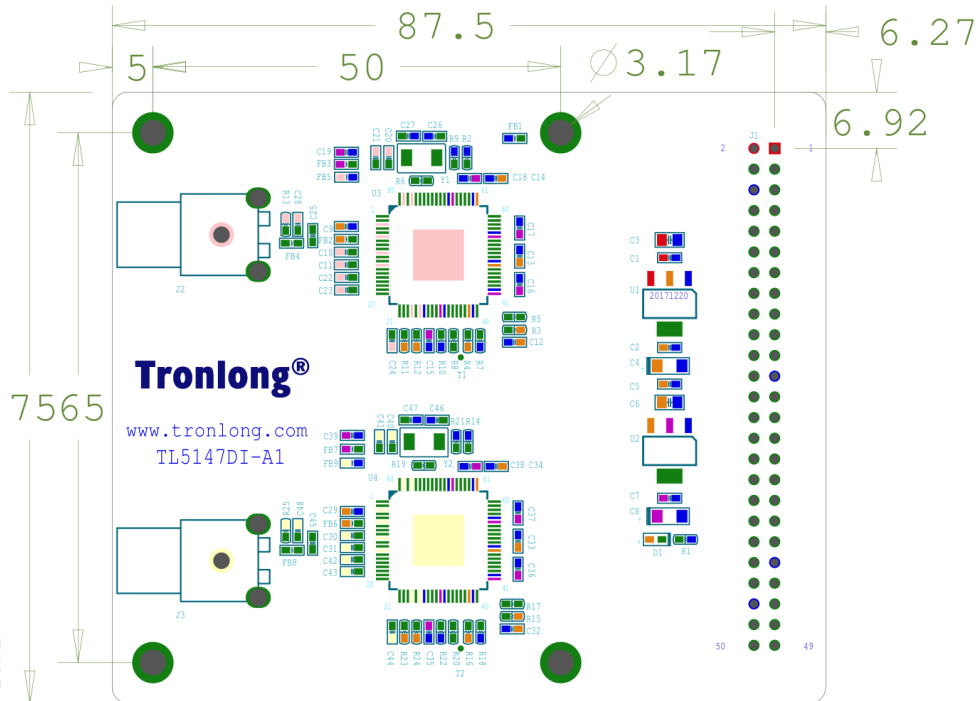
87.5

6.27

5

50

3.17

6.92

75

65

Tronlong®

www.tronlong.com

TL5147DI-A1

J1

2

1

50

49

J2

J3

U1

U2

U3

U4

Y1

Y2

T1

T2

D1

R1

20171220

C19

FB3

FB5

C21

C20

C27

C26

R9

R2

FB1

R6

C18

C14

R13

C28

C25

FB4

C9

FB2

C10

C11

C22

C23

C17

C13

C16

R5

R3

C12

C24

R11

R12

C15

R10

R8

R4

R7

C3

C1

C2

C4

C5

C6

C7

C8

C47

C46

R21

R14

C39

FB7

FB9

C40

R19

C38

C34

R25

C48

C45

FB8

C29

FB6

C30

C31

C42

C43

C37

C33

C36

R17

R15

C32

C44

R23

R24

C35

R22

R20

R16

R18